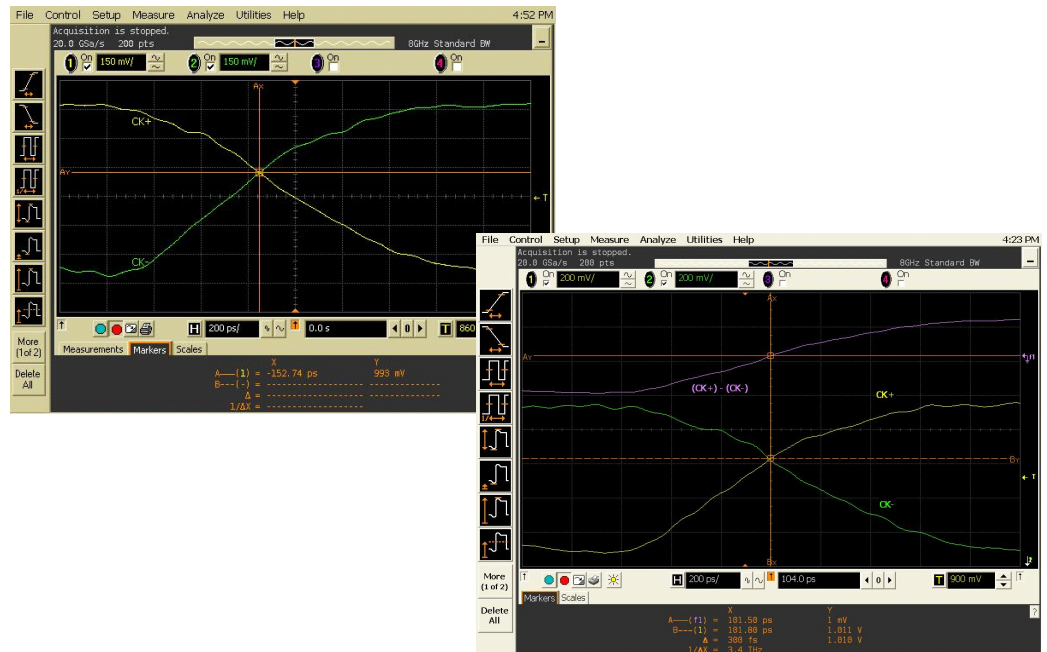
File Control Setup Measure Analyze Utilities Help 4:52 PM
Acquisition is stopped.
20.0 GSa/s 200 pts
8GHz Standard BW
1 On 150 mV/ 2 On 150 mV/ 3 On 4 On
Ax
CK+
Ay
CK-
More (1 of 2)
Delete All
H 200 ps/ 0.0 s T 860
Measurements Markers Scales
X Y
A—(1) = -152.74 ps 993 mV
B---(-) = ---------------- ----------------
Δ = ---------------- ----------------
1/ΔX = ----------------

File Control Setup Measure Analyze Utilities Help 4:23 PM
Acquisition is stopped.
20.0 GSa/s 200 pts
8GHz Standard BW
1 On 200 mV/ 2 On 200 mV/ 3 On 4 On
Ax
Ay
(CK+) - (CK-)
CK+
By
CK-
Bx
More (1 of 2)
Delete All
H 200 ps/ 104.0 ps T 900 mV
Markers Scales
X Y
A—(f1) = 101.50 ps 1 mV
B---(1) = 101.80 ps 1.011 V
Δ = 300 fs 1.010 V
1/ΔX = 3.4 THz